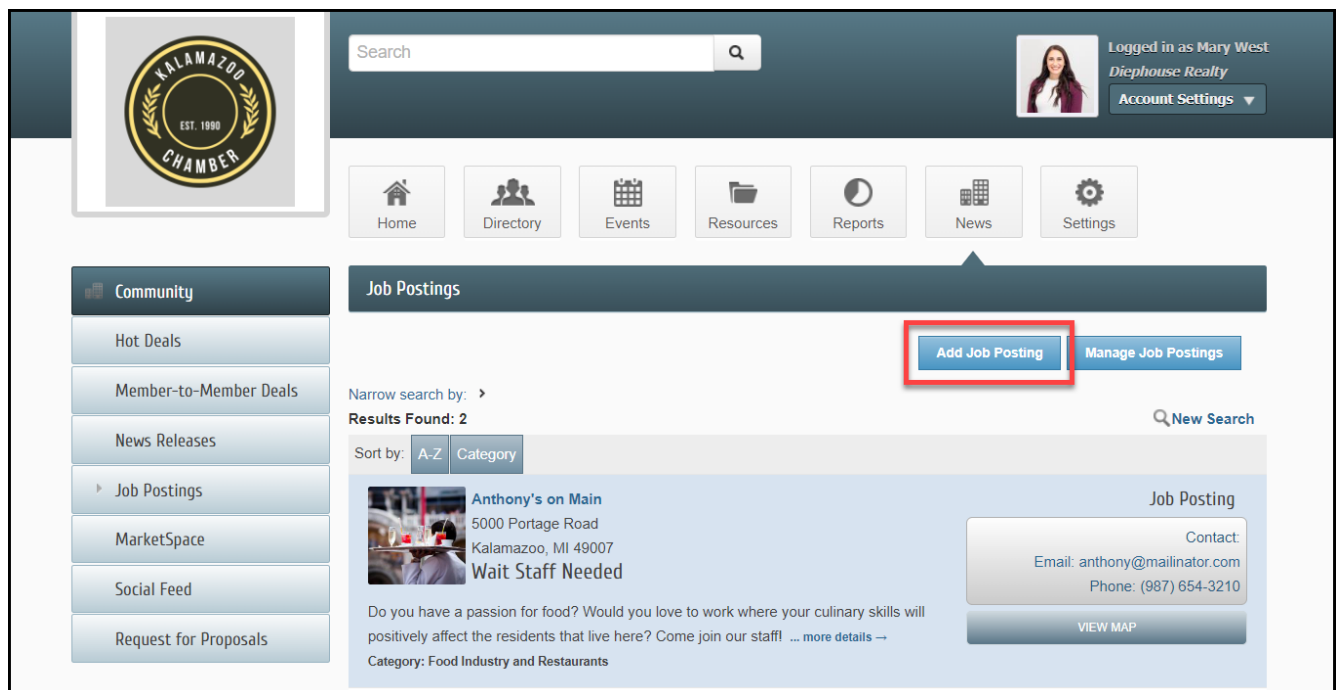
KALAMAZOO
EST. 1990
CHAMBER

Search

Logged in as Mary West
Diephouse Realty
Account Settings ▼

Home
Directory
Events
Resources
Reports
News
Settings

Community
Hot Deals
Member-to-Member Deals
News Releases
Job Postings
MarketSpace
Social Feed
Request for Proposals

Job Postings

Add Job Posting
Manage Job Postings

Narrow search by: ›
Results Found: 2
New Search

Sort by: A-Z Category

Anthony's on Main
5000 Portage Road
Kalamazoo, MI 49007
Wait Staff Needed

Job Posting
Contact:
Email: anthony@mailinator.com
Phone: (987) 654-3210
VIEW MAP

Do you have a passion for food? Would you love to work where your culinary skills will positively affect the residents that live here? Come join our staff! ... more details →
Category: Food Industry and Restaurants